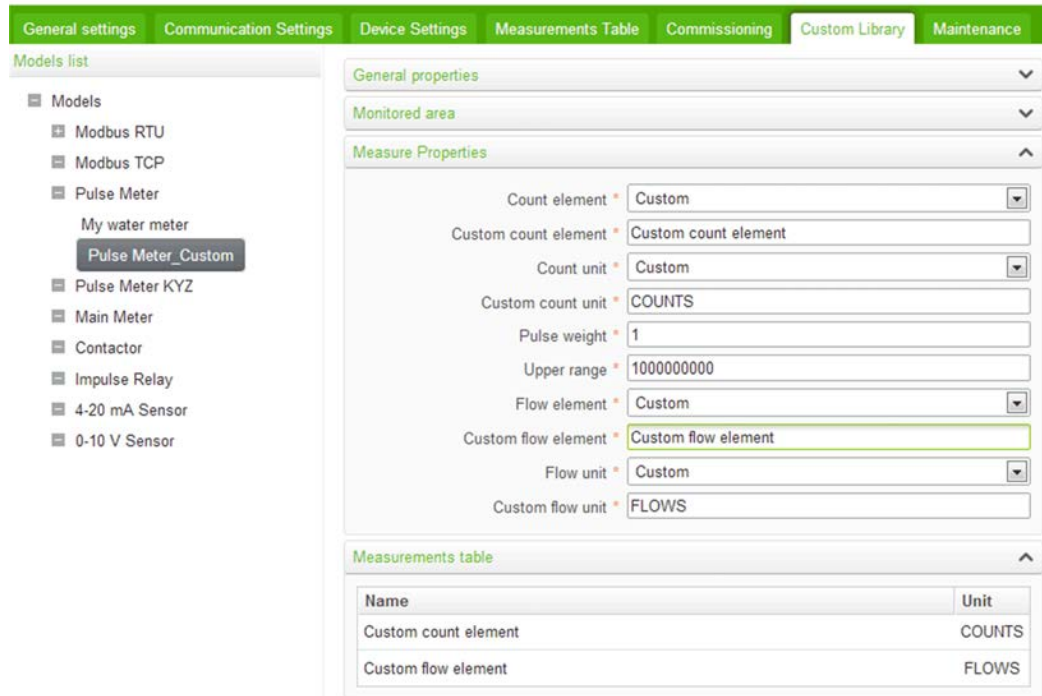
General settings | Communication Settings | Device Settings | Measurements Table | Commissioning | Custom Library | Maintenance

Models list

Models
Modbus RTU
Modbus TCP
Pulse Meter
My water meter
Pulse Meter_Custom
Pulse Meter KYZ
Main Meter
Contactor
Impulse Relay
4-20 mA Sensor
0-10 V Sensor

General properties

Monitored area

Measure Properties

Count element * Custom
Custom count element * Custom count element
Count unit * Custom
Custom count unit * COUNTS
Pulse weight * 1
Upper range * 1000000000
Flow element * Custom
Custom flow element * Custom flow element
Flow unit * Custom
Custom flow unit * FLOWS

Measurements table

| Name | Unit |
|---|---|
| Custom count element | COUNTS |
| Custom flow element | FLOWS |